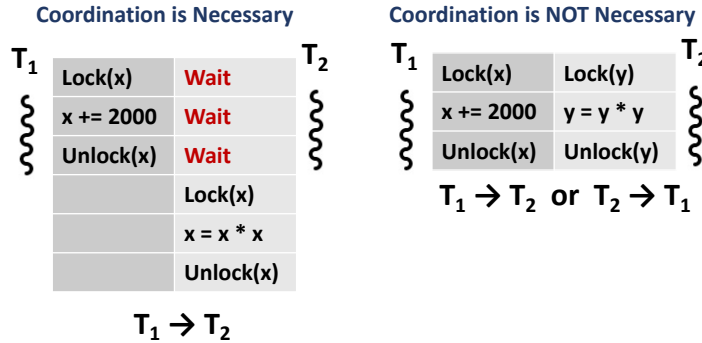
Coordination is Necessary

$T_1$ $T_2$

| Lock(x) | Wait |
|---|---|
| x += 2000 | Wait |
| Unlock(x) | Wait |
| | Lock(x) |
| | x = x * x |
| | Unlock(x) |

$T_1 \rightarrow T_2$

Coordination is NOT Necessary

$T_1$ $T_2$

| Lock(x) | Lock(y) |
|---|---|
| x += 2000 | y = y * y |
| Unlock(x) | Unlock(y) |

$T_1 \rightarrow T_2$ or $T_2 \rightarrow T_1$